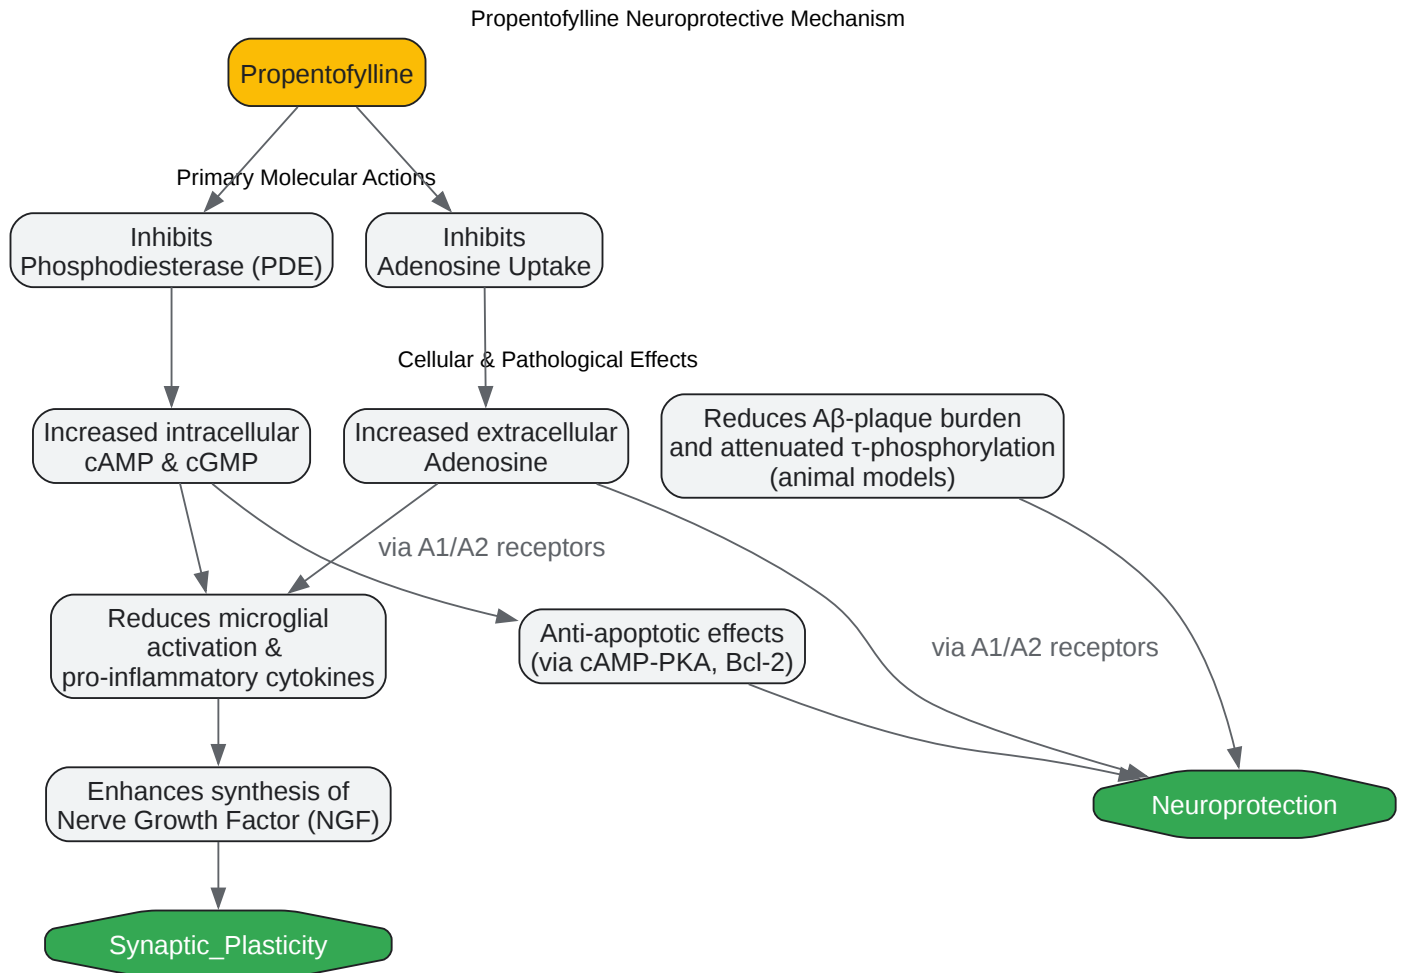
Propentofylline Neuroprotective Mechanism

Propentofylline

Primary Molecular Actions

Inhibits Phosphodiesterase (PDE)

Inhibits Adenosine Uptake

Cellular & Pathological Effects

Increased intracellular cAMP & cGMP

Increased extracellular Adenosine

Reduces Aβ-plaque burden and attenuated τ-phosphorylation (animal models)

via A1/A2 receptors

Reduces microglial activation & pro-inflammatory cytokines

Anti-apoptotic effects (via cAMP-PKA, Bcl-2)

via A1/A2 receptors

Enhances synthesis of Nerve Growth Factor (NGF)

Neuroprotection

Synaptic_Plasticity